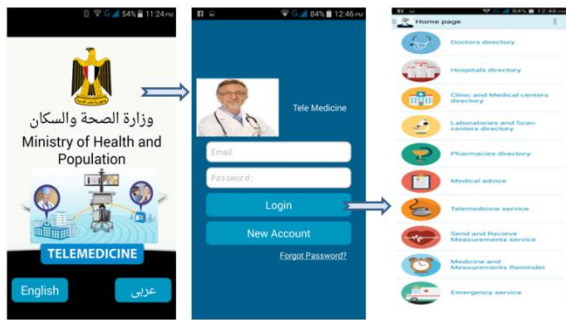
54% 11:24 PM

وزارة الصحة والسكان

Ministry of Health and Population

TELEMEDICINE

English

عربي

84% 12:46 PM

Tele Medicine

Email

Password:

Login

New Account

Forgot Password?

84% 12:49

Home page

Doctors directory

Hospitals directory

Clinic and Medical centers directory

Laboratories and Scan centers directory

Pharmacies directory

Medical advice

Telemedicine service

Send and Recieve Measurements service

Medicine and Measurements Reminder

Emergency service